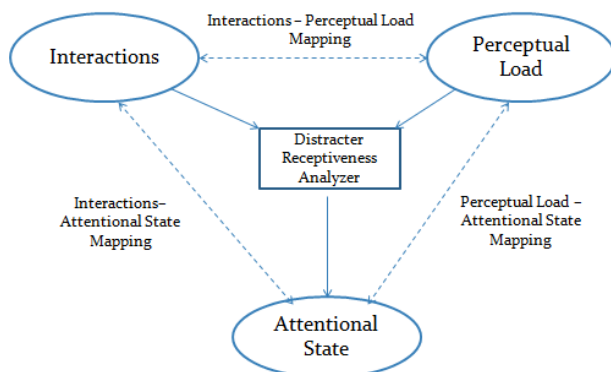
Interactions – Perceptual Load Mapping

Interactions

Perceptual Load

Distracter Receptiveness Analyzer

Interactions–Attentional State Mapping

Perceptual Load – Attentional State Mapping

Attentional State